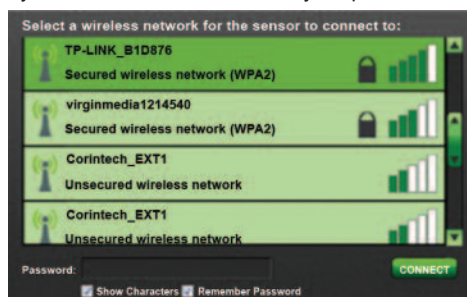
Select a wireless network for the sensor to connect to:

TP-LINK_B1D876
Secured wireless network (WPA2)

virginmedia1214540
Secured wireless network (WPA2)

Corintech_EXT1
Unsecured wireless network

Corintech_EXT1
Unsecured wireless network

Password:

CONNECT

Show Characters
Remember Password